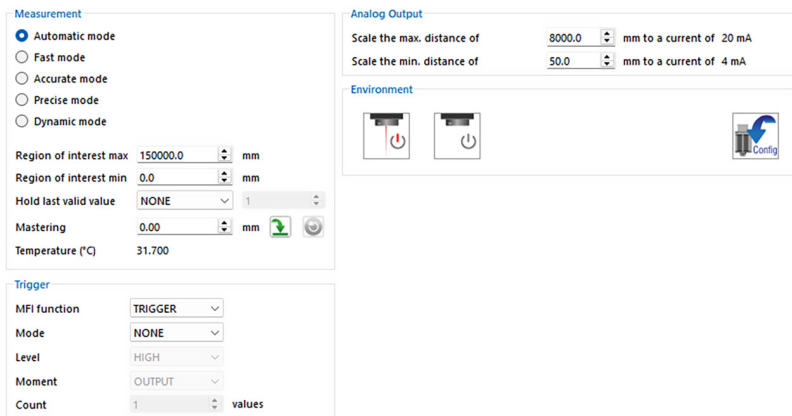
Measurement

Automatic mode
Fast mode
Accurate mode
Precise mode
Dynamic mode

Region of interest max 150000.0 mm
Region of interest min 0.0 mm
Hold last valid value NONE 1
Mastering 0.00 mm
Temperature (°C) 31.700

Trigger

MFI function TRIGGER
Mode NONE
Level HIGH
Moment OUTPUT
Count 1 values

Analog Output

Scale the max. distance of 8000.0 mm to a current of 20 mA
Scale the min. distance of 50.0 mm to a current of 4 mA

Environment

Config